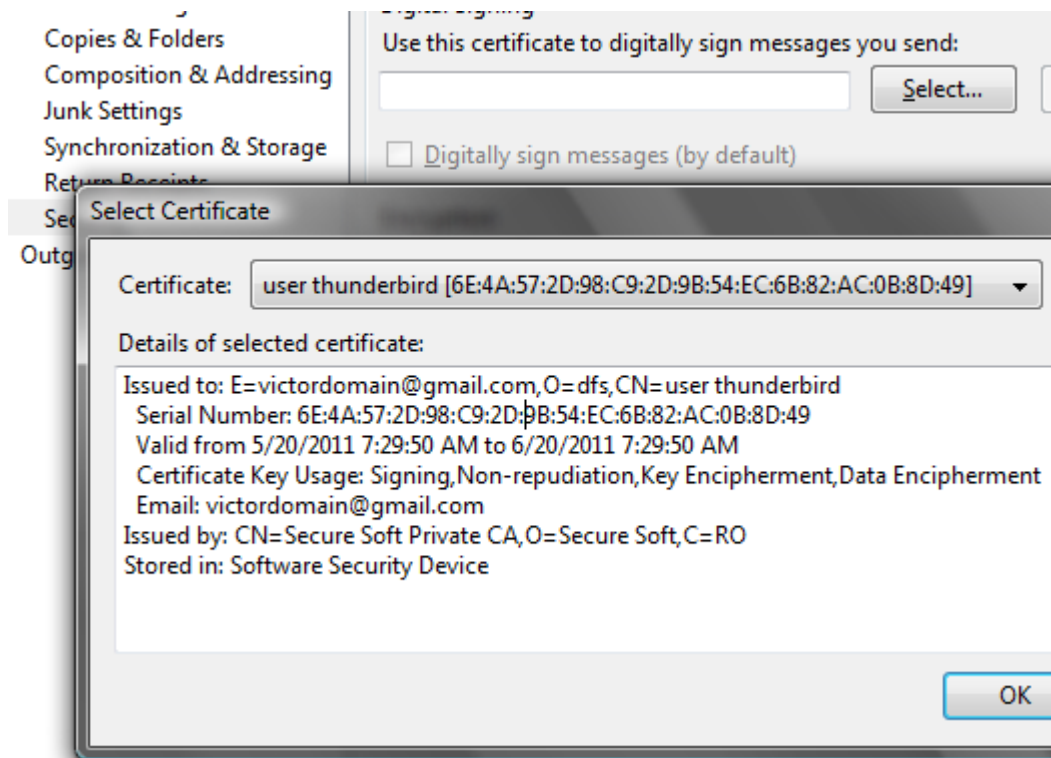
Copies & Folders
Composition & Addressing
Junk Settings
Synchronization & Storage
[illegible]
Se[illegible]
Outg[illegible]

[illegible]
Use this certificate to digitally sign messages you send:
Select...
Digitally sign messages (by default)

Select Certificate

Certificate: user thunderbird [6E:4A:57:2D:98:C9:2D:9B:54:EC:6B:82:AC:0B:8D:49]

Details of selected certificate:

Issued to: E=victordomain@gmail.com,O=dfs,CN=user thunderbird
Serial Number: 6E:4A:57:2D:98:C9:2D:9B:54:EC:6B:82:AC:0B:8D:49
Valid from 5/20/2011 7:29:50 AM to 6/20/2011 7:29:50 AM
Certificate Key Usage: Signing,Non-repudiation,Key Encipherment,Data Encipherment
Email: victordomain@gmail.com
Issued by: CN=Secure Soft Private CA,O=Secure Soft,C=RO
Stored in: Software Security Device

OK